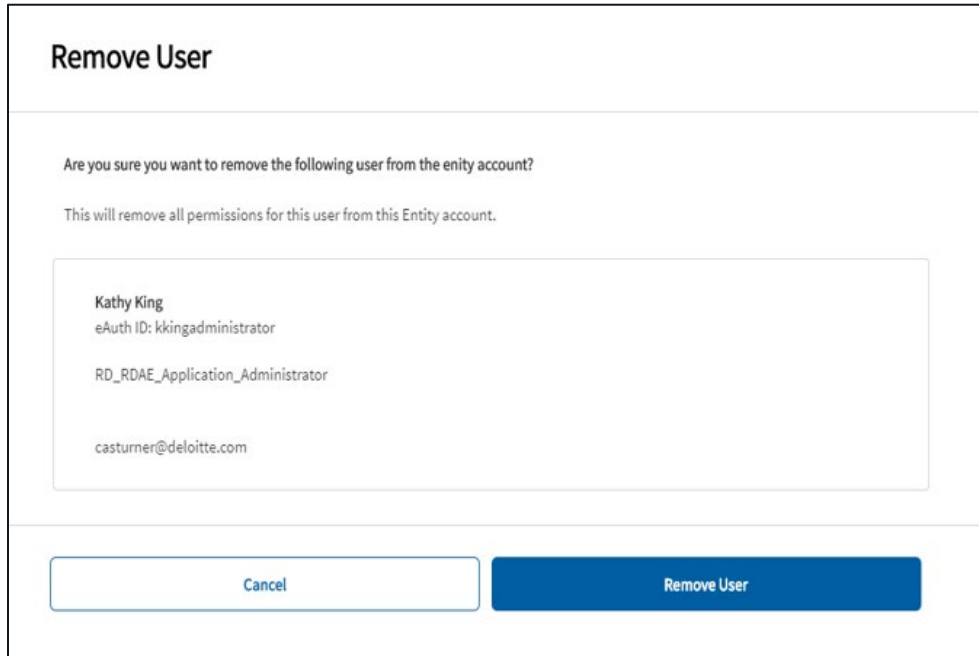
Remove User

Are you sure you want to remove the following user from the enity account?

This will remove all permissions for this user from this Entity account.

Kathy King
eAuth ID: kkingadministrator

RD_RDAE_Application_Administrator

casturner@deloitte.com

Cancel

Remove User